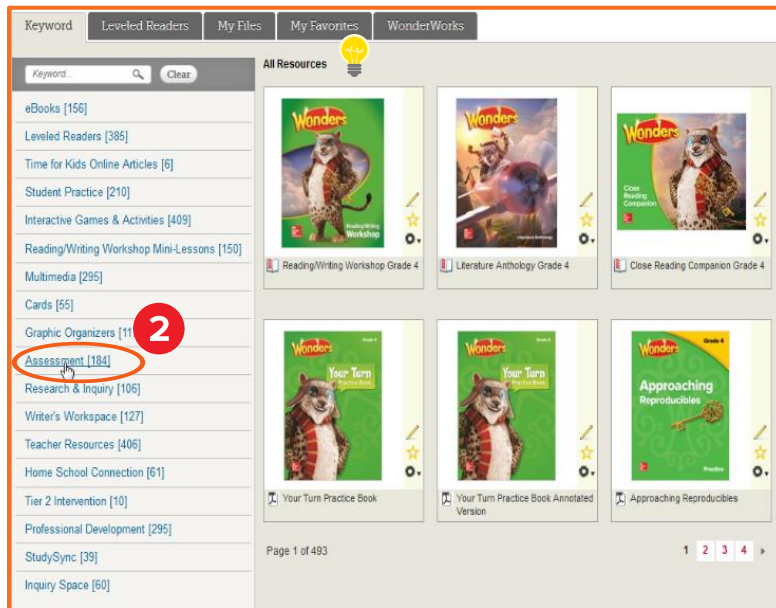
Keyword | Leveled Readers | My Files | My Favorites | WonderWorks

Keyword... Clear

All Resources

eBooks [156]
Leveled Readers [385]
Time for Kids Online Articles [6]
Student Practice [210]
Interactive Games & Activities [409]
Reading/Writing Workshop Mini-Lessons [150]
Multimedia [295]
Cards [55]
Graphic Organizers [11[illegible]
2
Assessment [184]
Research & Inquiry [106]
Writer's Workspace [127]
Teacher Resources [406]
Home School Connection [61]
Tier 2 Intervention [10]
Professional Development [295]
StudySync [39]
Inquiry Space [60]

Wonders
Reading/Writing Workshop
Reading/Writing Workshop Grade 4

Wonders
Literature Anthology
Literature Anthology Grade 4

Wonders
Close Reading Companion
Close Reading Companion Grade 4

Wonders
Grade 4
Your Turn Practice Book
Your Turn Practice Book

Wonders
Grade 4
Your Turn Practice Book
Your Turn Practice Book Annotated Version

Wonders
Grade 4
Approaching Reproducibles
Practice
Approaching Reproducibles

Page 1 of 493

1 2 3 4